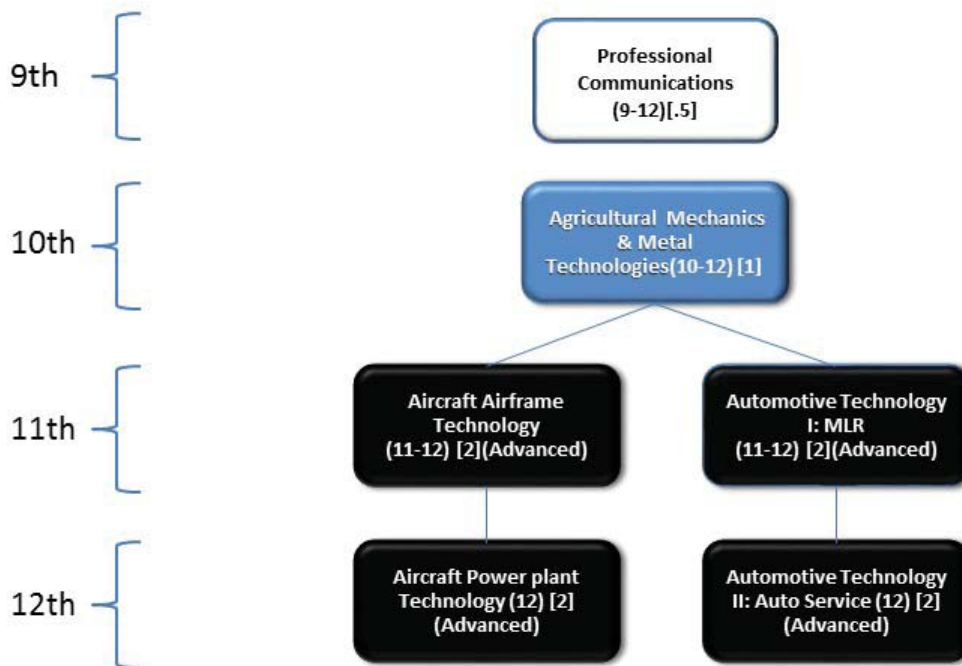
9th

Professional Communications (9-12)[.5]

10th

Agricultural Mechanics & Metal Technologies(10-12) [1]

11th

Aircraft Airframe Technology (11-12) [2](Advanced)

Automotive Technology I: MLR (11-12) [2](Advanced)

12th

Aircraft Power plant Technology (12) [2] (Advanced)

Automotive Technology II: Auto Service (12) [2] (Advanced)